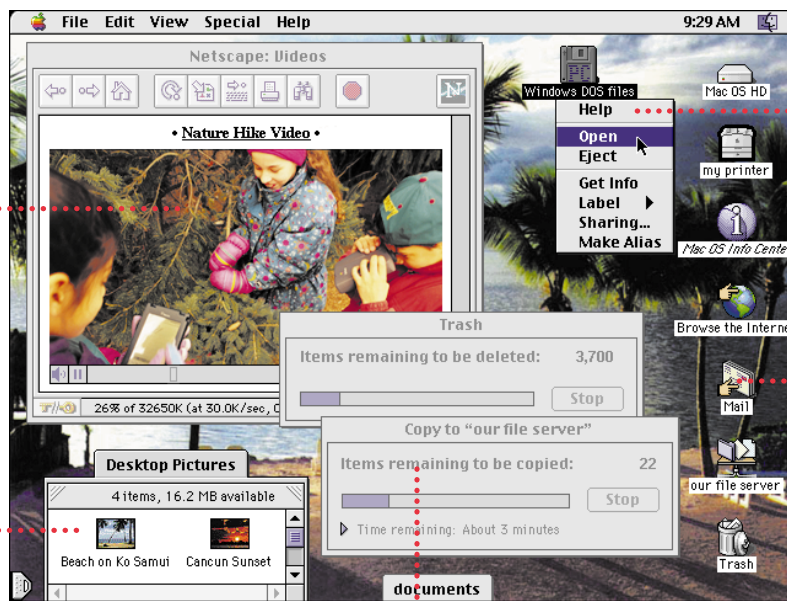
File Edit View Special Help 9:29 AM

Netscape: Videos

• Nature Hike Video •

26% of 32650K (at 30.0K/sec,

Windows DOS files

Help
Open
Eject
Get Info
Label
Sharing...
Make Alias

Mac OS HD

my printer

Mac OS Info Cente

Browse the Interne

Mail

our file server

Trash

Trash

Items remaining to be deleted: 3,700

Stop

Copy to "our file server"

Items remaining to be copied: 22

Stop

Time remaining: About 3 minutes

Desktop Pictures

4 items, 16.2 MB available

Beach on Ko Samui

Cancun Sunset

documents